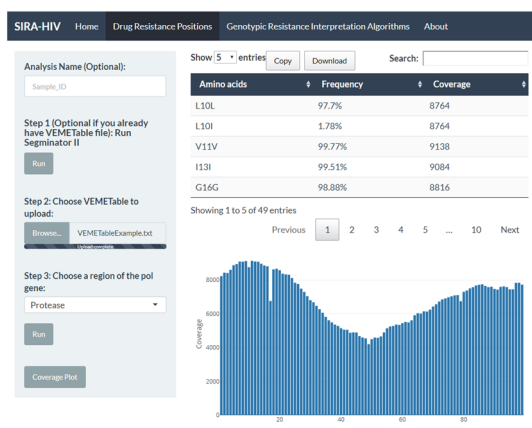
SIRA-HIV Home Drug Resistance Positions Genotypic Resistance Interpretation Algorithms About

Analysis Name (Optional):

Sample_ID

Step 1 (Optional if you already have VEMETable file): Run Segminator II

Run

Step 2: Choose VEMETable to upload:

Browse... VEMETableExample.txt

Upload complete

Step 3: Choose a region of the pol gene:

Protease

Run

Coverage Plot

Show 5 entries Copy Download Search:

| Amino acids | Frequency | Coverage |
|---|---|---|
| L10L | 97.7% | 8764 |
| L10I | 1.78% | 8764 |
| V11V | 99.77% | 9138 |
| I13I | 99.51% | 9084 |
| G16G | 98.88% | 8816 |

Showing 1 to 5 of 49 entries

Previous 1 2 3 4 5 ... 10 Next

8000
6000
4000
2000
0
Coverage
20 40 60 80